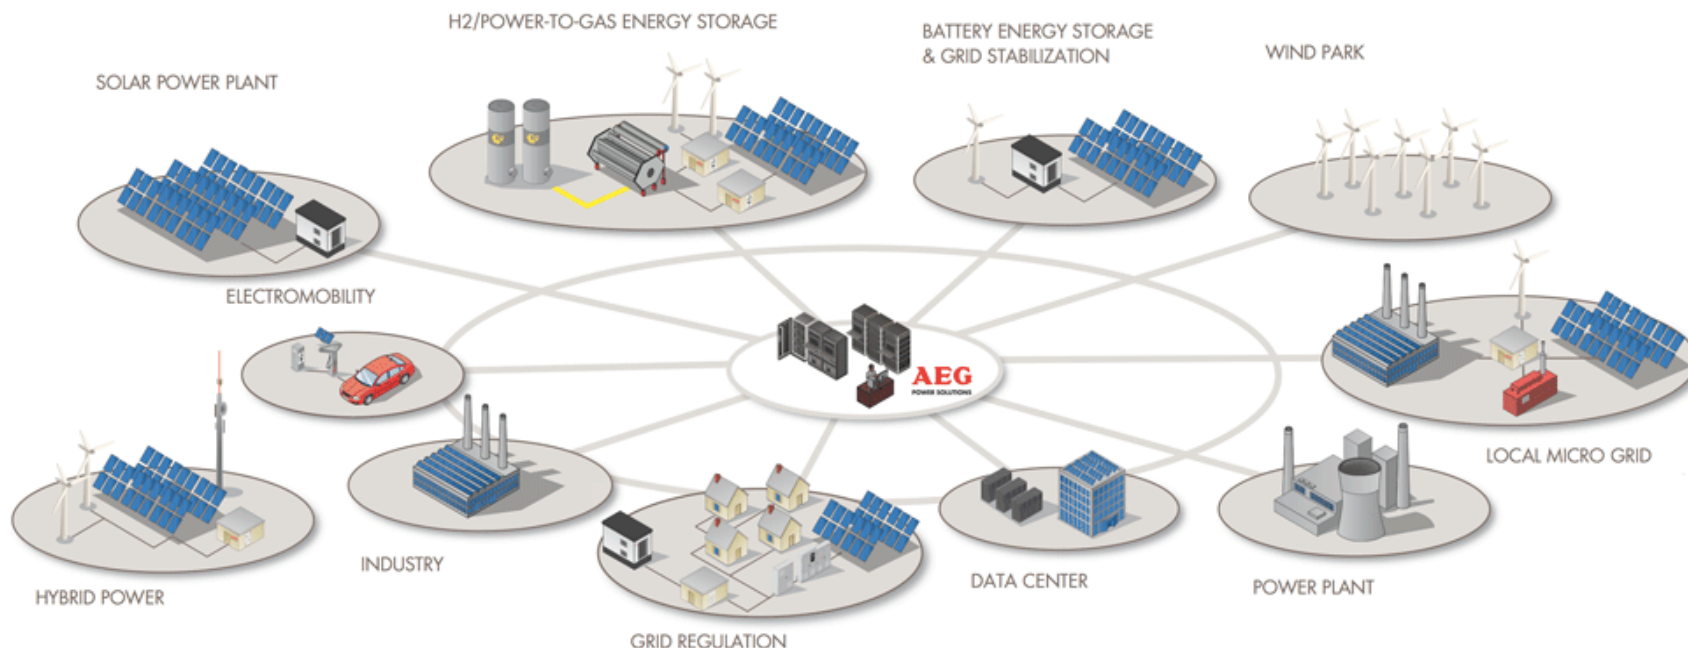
H2/POWER-TO-GAS ENERGY STORAGE

BATTERY ENERGY STORAGE & GRID STABILIZATION

WIND PARK

SOLAR POWER PLANT

ELECTROMOBILITY

AEG
POWER SOLUTIONS

LOCAL MICRO GRID

HYBRID POWER

INDUSTRY

GRID REGULATION

DATA CENTER

POWER PLANT